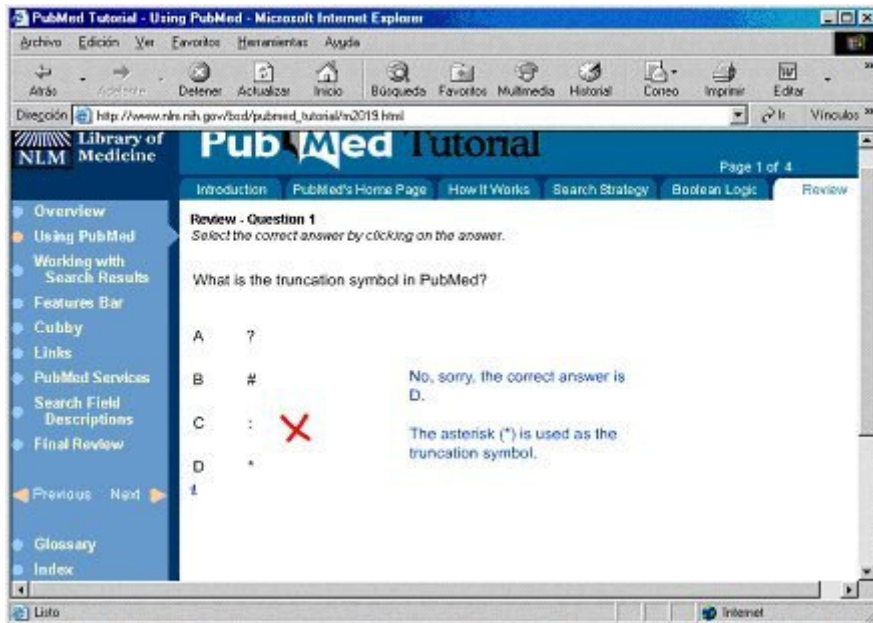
PubMed Tutorial - Using PubMed - Microsoft Internet Explorer

Archivo Edición Ver Favoritos Herramientas Ayuda

Atrás Adelante Detener Actualizar Inicio Búsqueda Favoritos Multimedia Historial Correo Imprimir Editar

Dirección http://www.nlm.nih.gov/bsd/pubmed_tutorial/m2019.html Ir Vínculos

NLM Library of Medicine

PubMed Tutorial

Page 1 of 4

Introduction PubMed's Home Page How It Works Search Strategy Boolean Logic Review

Overview
Using PubMed
Working with Search Results
Features Bar
Cubby
Links
PubMed Services
Search Field Descriptions
Final Review

Previous Next

Glossary
Index

Review - Question 1
Select the correct answer by clicking on the answer.

What is the truncation symbol in PubMed?

A ?

B #

C :

D *

No, sorry, the correct answer is D.

The asterisk (*) is used as the truncation symbol.

Listo

Internet